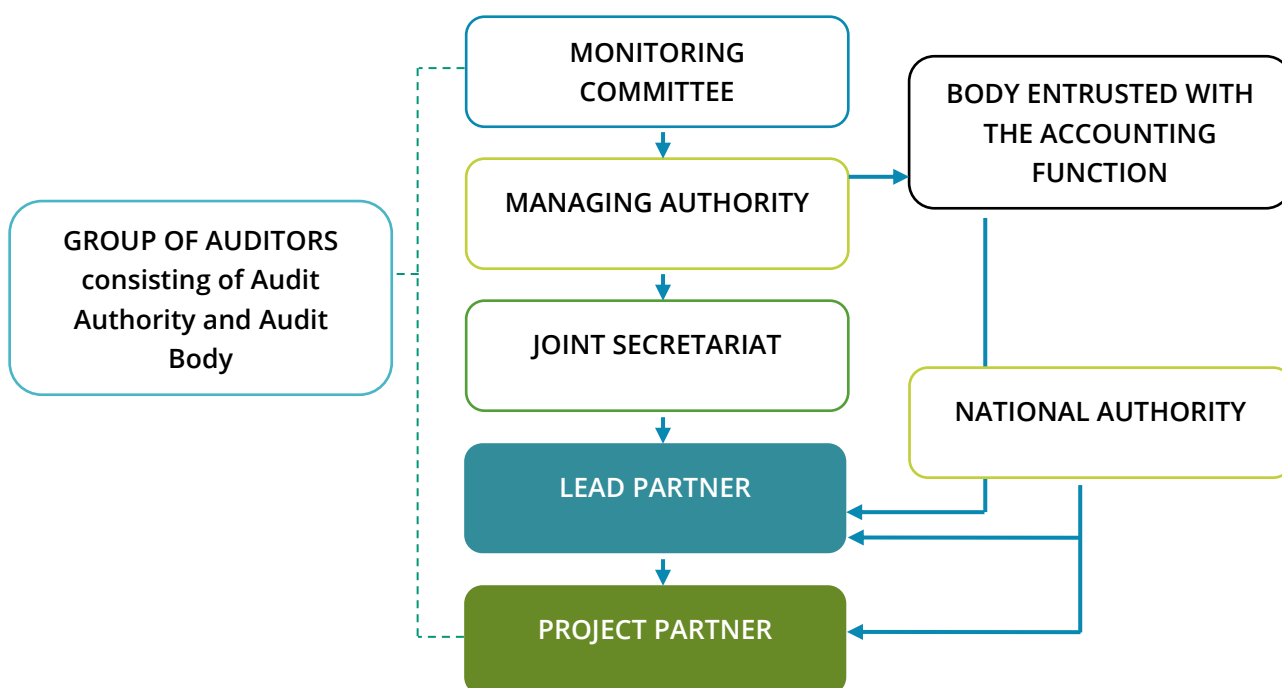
MONITORING COMMITTEE

BODY ENTRUSTED WITH THE ACCOUNTING FUNCTION

MANAGING AUTHORITY

GROUP OF AUDITORS consisting of Audit Authority and Audit Body

JOINT SECRETARIAT

NATIONAL AUTHORITY

LEAD PARTNER

PROJECT PARTNER